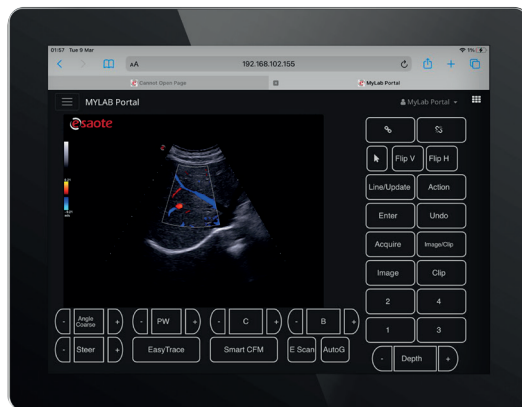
01:57 Tue 9 Mar
AA
192.168.102.155
Cannot Open Page
MyLab Portal
MYLAB Portal
MyLab Portal
esaote
Flip V
Flip H
Line/Update
Action
Enter
Undo
Acquire
Image/Clip
Image
Clip
2
4
1
3
-
Angle Coarse
+
-
PW
+
-
C
+
-
B
+
-
Steer
+
EasyTrace
Smart CFM
E Scan
AutoG
-
Depth
+